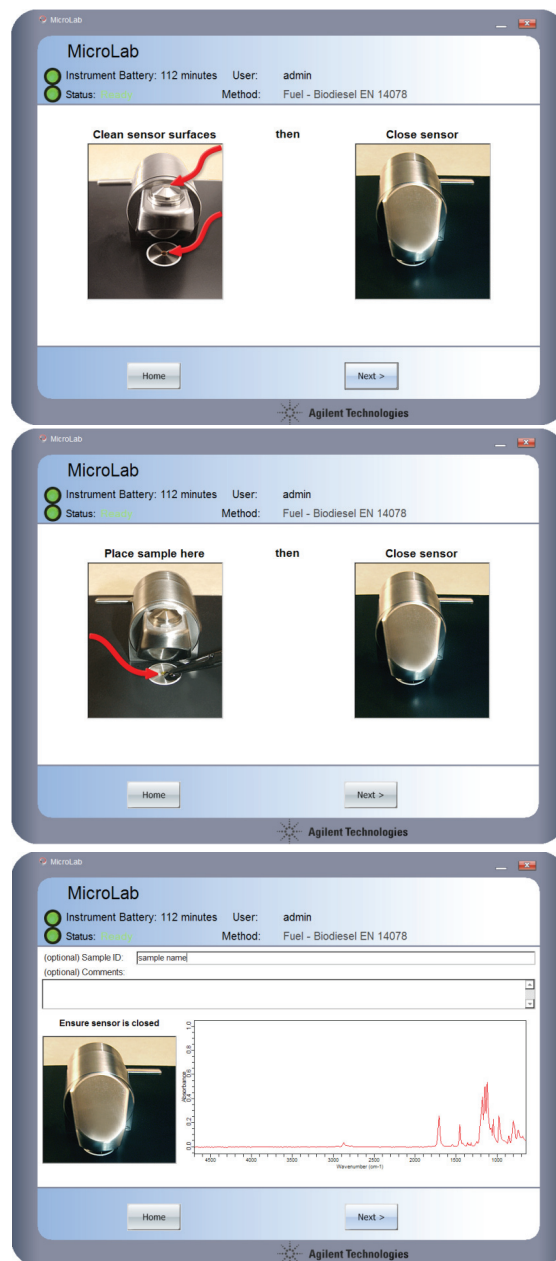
MicroLab

MicroLab
Instrument Battery: 112 minutes User: admin
Status: Ready Method: Fuel - Biodiesel EN 14078

Clean sensor surfaces then Close sensor

Home Next >

Agilent Technologies

MicroLab

MicroLab
Instrument Battery: 112 minutes User: admin
Status: Ready Method: Fuel - Biodiesel EN 14078

Place sample here then Close sensor

Home Next >

Agilent Technologies

MicroLab

MicroLab
Instrument Battery: 112 minutes User: admin
Status: Ready Method: Fuel - Biodiesel EN 14078

(optional) Sample ID: sample name
(optional) Comments:

Ensure sensor is closed

Absorbance
0.0 0.2 0.4 0.6 0.8 1.0
4500 4000 3500 3000 2500 2000 1500 1000
Wavenumber (cm-1)

Home Next >

Agilent Technologies